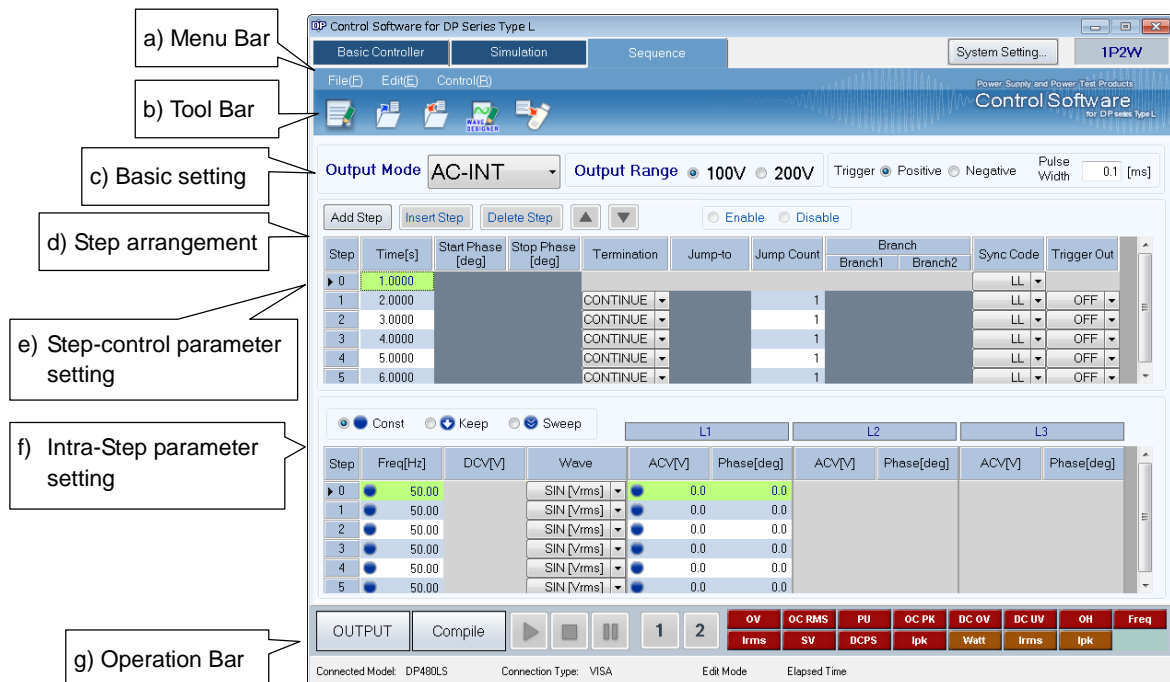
a) Menu Bar

b) Tool Bar

c) Basic setting

d) Step arrangement

e) Step-control parameter setting

f) Intra-Step parameter setting

g) Operation Bar

DP Control Software for DP Series Type L

Basic Controller | Simulation | Sequence | System Setting... | 1P2W

File(F) Edit(E) Control(R)

Power Supply and Power Test Products
Control Software
for DP series Type L

WAVE DESIGNER

Output Mode AC-INT | Output Range ● 100V ○ 200V | Trigger ● Positive ○ Negative | Pulse Width 0.1 [ms]

Add Step | Insert Step | Delete Step | ▲ | ▼ | ○ Enable ○ Disable

| Step | Time[s] | Start Phase [deg] | Stop Phase [deg] | Termination | Jump-to | Jump Count | Branch1 | Branch2 | Sync Code | Trigger Out |
|---|---|---|---|---|---|---|---|---|---|---|
| 0 | 1.0000 | | | | | | | | LL | |
| 1 | 2.0000 | | | CONTINUE | | 1 | | | LL | OFF |
| 2 | 3.0000 | | | CONTINUE | | 1 | | | LL | OFF |
| 3 | 4.0000 | | | CONTINUE | | 1 | | | LL | OFF |
| 4 | 5.0000 | | | CONTINUE | | 1 | | | LL | OFF |
| 5 | 6.0000 | | | CONTINUE | | 1 | | | LL | OFF |

● Const ○ Keep ○ Sweep

| Step | Freq[Hz] | DCV[V] | Wave | L1 ACV[V] | L1 Phase[deg] | L2 ACV[V] | L2 Phase[deg] | L3 ACV[V] | L3 Phase[deg] |
|---|---|---|---|---|---|---|---|---|---|
| 0 | 50.00 | | SIN [Vrms] | 0.0 | 0.0 | | | | |
| 1 | 50.00 | | SIN [Vrms] | 0.0 | 0.0 | | | | |
| 2 | 50.00 | | SIN [Vrms] | 0.0 | 0.0 | | | | |
| 3 | 50.00 | | SIN [Vrms] | 0.0 | 0.0 | | | | |
| 4 | 50.00 | | SIN [Vrms] | 0.0 | 0.0 | | | | |
| 5 | 50.00 | | SIN [Vrms] | 0.0 | 0.0 | | | | |

OUTPUT | Compile | 1 | 2

OV | OC RMS | PU | OC PK | DC OV | DC UV | OH | Freq
Irms | SV | DCPS | Ipk | Watt | Irms | Ipk

Connected Model: DP480LS | Connection Type: VISA | Edit Mode | Elapsed Time